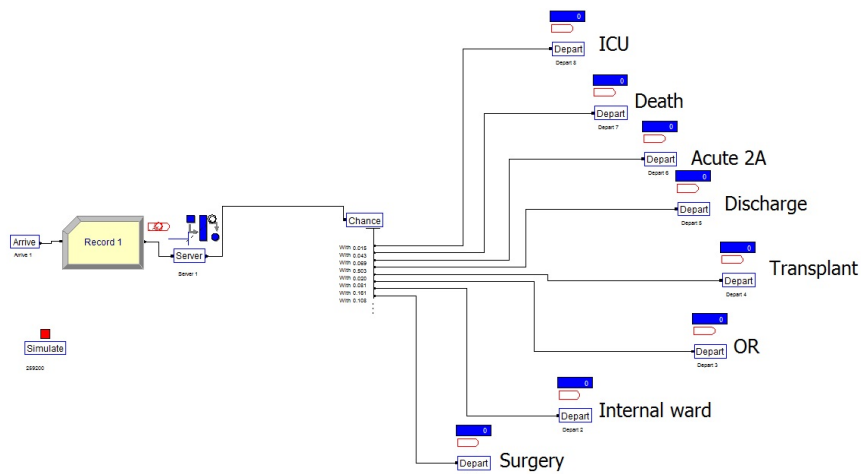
0
Depart
Depart 8
ICU

0
Depart
Depart 7
Death

0
Depart
Depart 6
Acute 2A

0
Depart
Depart 5
Discharge

Arrive
Arrive 1

Record 1

Server
Server 1

Chance
With 0.015
With 0.043
With 0.069
With 0.503
With 0.020
With 0.081
With 0.161
With 0.108

0
Depart
Depart 4
Transplant

Simulate
259200

0
Depart
Depart 3
OR

0
Depart
Depart 2
Internal ward

0
Depart
Surgery